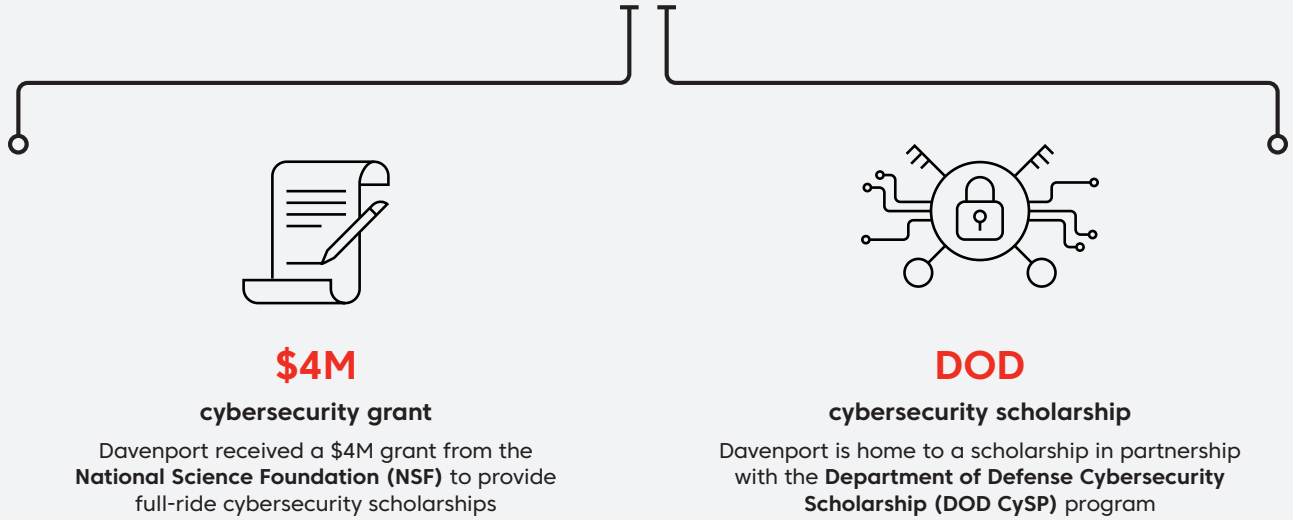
$4M

cybersecurity grant

Davenport received a $4M grant from the National Science Foundation (NSF) to provide full-ride cybersecurity scholarships

DOD

cybersecurity scholarship

Davenport is home to a scholarship in partnership with the Department of Defense Cybersecurity Scholarship (DOD CySP) program